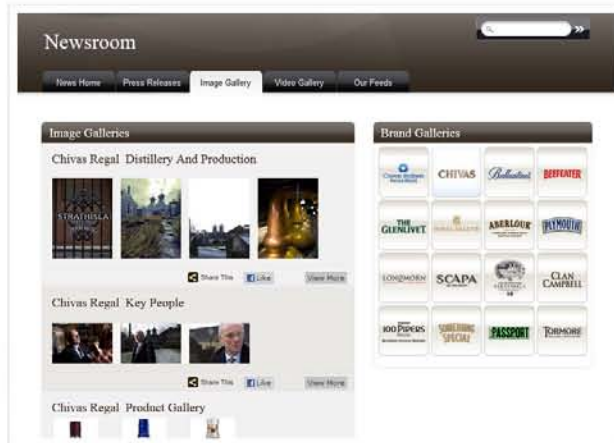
Newsroom

News Home | Press Releases | Image Gallery | Video Gallery | Our Feeds

Image Galleries

Chivas Regal Distillery And Production

STRATHISLA

Share This | Like | View More

Chivas Regal Key People

Share This | Like | View More

Chivas Regal Product Gallery

Brand Galleries

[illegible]

CHIVAS

Ballantine's

BEEFEATER

THE GLENLIVET

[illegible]

ABERLOUR

PLYMOUTH

LONGMORN

SCAPA

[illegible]

CLAN CAMPBELL

100 PIPERS

SOMETHING SPECIAL

PASSPORT

TORMORE